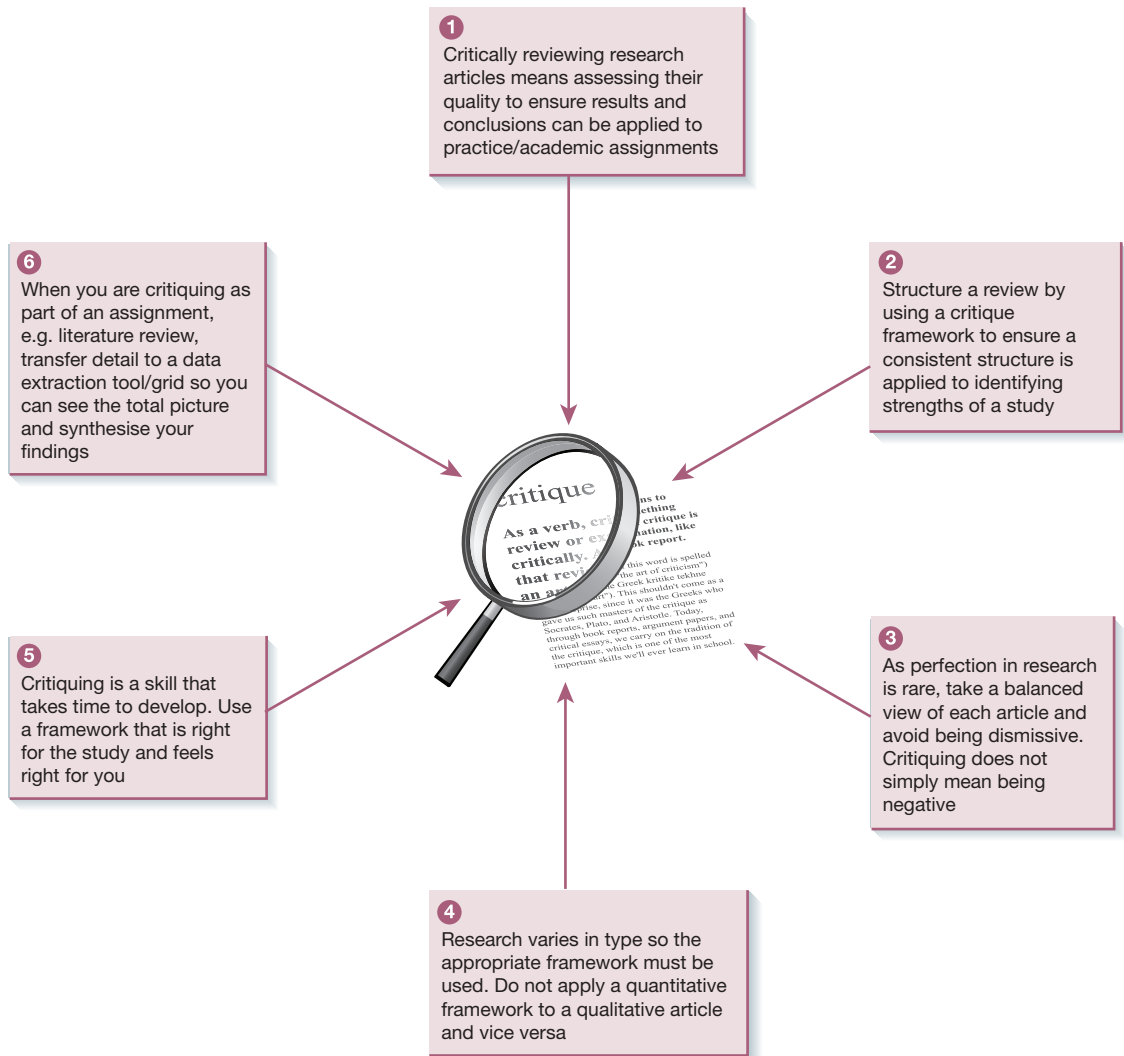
1
Critically reviewing research articles means assessing their quality to ensure results and conclusions can be applied to practice/academic assignments

6
When you are critiquing as part of an assignment, e.g. literature review, transfer detail to a data extraction tool/grid so you can see the total picture and synthesise your findings

2
Structure a review by using a critique framework to ensure a consistent structure is applied to identifying strengths of a study

critique
As a verb, cri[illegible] review or ex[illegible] critically. A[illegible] that revi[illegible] an ar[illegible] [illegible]ns to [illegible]ething critique is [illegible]nation, like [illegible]k report.
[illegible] this word is spelled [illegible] the art of criticism") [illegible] Greek kritike tekhne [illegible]"). This shouldn't come as a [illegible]prise, since it was the Greeks who gave us such masters of the critique as Socrates, Plato, and Aristotle. Today, through book reports, argument papers, and critical essays, we carry on the tradition of the critique, which is one of the most important skills we'll ever learn in school.

5
Critiquing is a skill that takes time to develop. Use a framework that is right for the study and feels right for you

3
As perfection in research is rare, take a balanced view of each article and avoid being dismissive. Critiquing does not simply mean being negative

4
Research varies in type so the appropriate framework must be used. Do not apply a quantitative framework to a qualitative article and vice versa